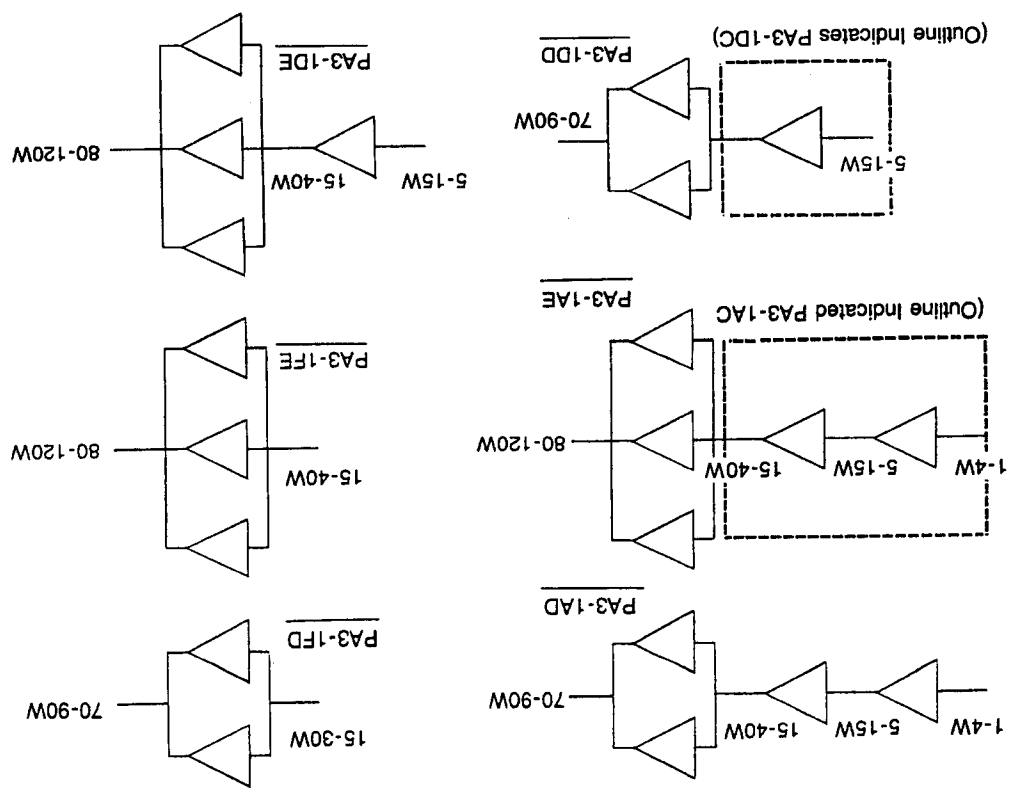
PA3-1AD

1-4W 5-15W 15-40W 70-90W

PA3-1AE

(Outline Indicated PA3-1AC)

1-4W 5-15W 15-40W 80-120W

PA3-1DD

(Outline Indicates PA3-1DC)

5-15W 70-90W

PA3-1FD

15-30W 70-90W

PA3-1FE

15-40W 80-120W

PA3-1DE

5-15W 15-40W 80-120W